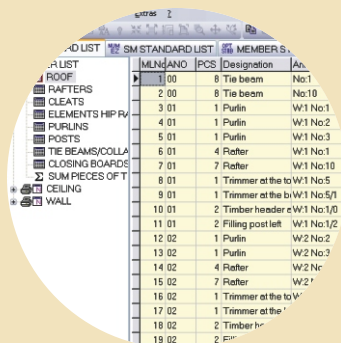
extras ?

AD LIST | SM STANDARD LIST | MEMBER S

R LIST
ROOF
RAFTERS
CLEATS
ELEMENTS HIP RA
PURLINS
POSTS
TIE BEAMS/COLLA
CLOSING BOARDS
SUM PIECES OF T
CEILING
WALL

| MLNo | ANO | PCS | Designation | An |
|---|---|---|---|---|
| 1 | 00 | 8 | Tie beam | No:1 |
| 2 | 00 | 8 | Tie beam | No:10 |
| 3 | 01 | 1 | Purlin | W:1 No:1 |
| 4 | 01 | 1 | Purlin | W:1 No:2 |
| 5 | 01 | 1 | Purlin | W:1 No:3 |
| 6 | 01 | 4 | Rafter | W:1 No:1 |
| 7 | 01 | 7 | Rafter | W:1 No:10 |
| 8 | 01 | 1 | Trimmer at the to | W:1 No:5 |
| 9 | 01 | 1 | Trimmer at the b | W:1 No:5/1 |
| 10 | 01 | 2 | Timber header e | W:1 No:1/0 |
| 11 | 01 | 2 | Filling post left | W:1 No:1/2 |
| 12 | 02 | 1 | Purlin | W:2 No:2 |
| 13 | 02 | 1 | Purlin | W:2 No:3 |
| 14 | 02 | 1 | Purlin | W:2 No |
| 15 | 02 | 4 | Rafter | W:2 Nr |
| 16 | 02 | 7 | Rafter | W:2 N |
| 17 | 02 | 1 | Trimmer at the to | W |
| 18 | 02 | 1 | Trimmer at the b | |
| 19 | 02 | 2 | Timber h | |
| 19 | 02 | 2 | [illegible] | |